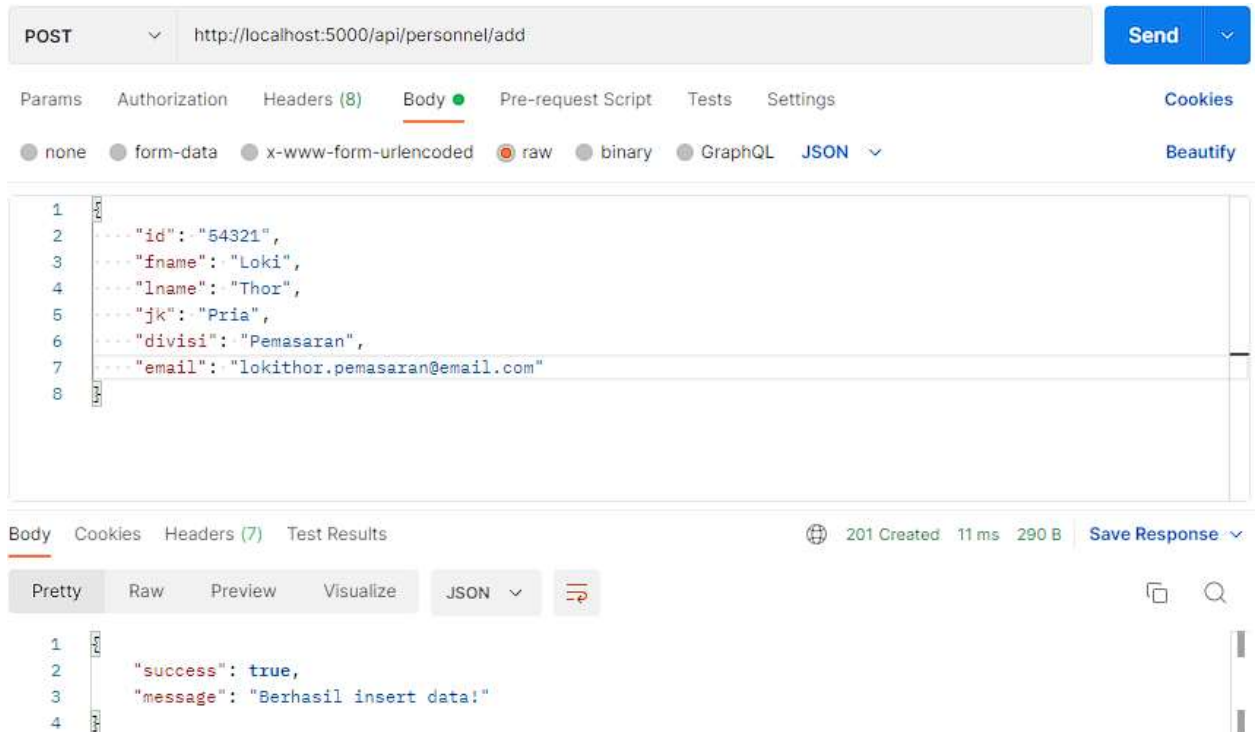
POST http://localhost:5000/api/personnel/add Send

Params Authorization Headers (8) Body Pre-request Script Tests Settings Cookies

none form-data x-www-form-urlencoded raw binary GraphQL JSON Beautify

1 {
2 "id": "54321",
3 "fname": "Loki",
4 "lname": "Thor",
5 "jk": "Pria",
6 "divisi": "Pemasaran",
7 "email": "lokithor.pemasaran@email.com"
8 }

Body Cookies Headers (7) Test Results 201 Created 11 ms 290 B Save Response

Pretty Raw Preview Visualize JSON

1 {
2 "success": true,
3 "message": "Berhasil insert data!"
4 }